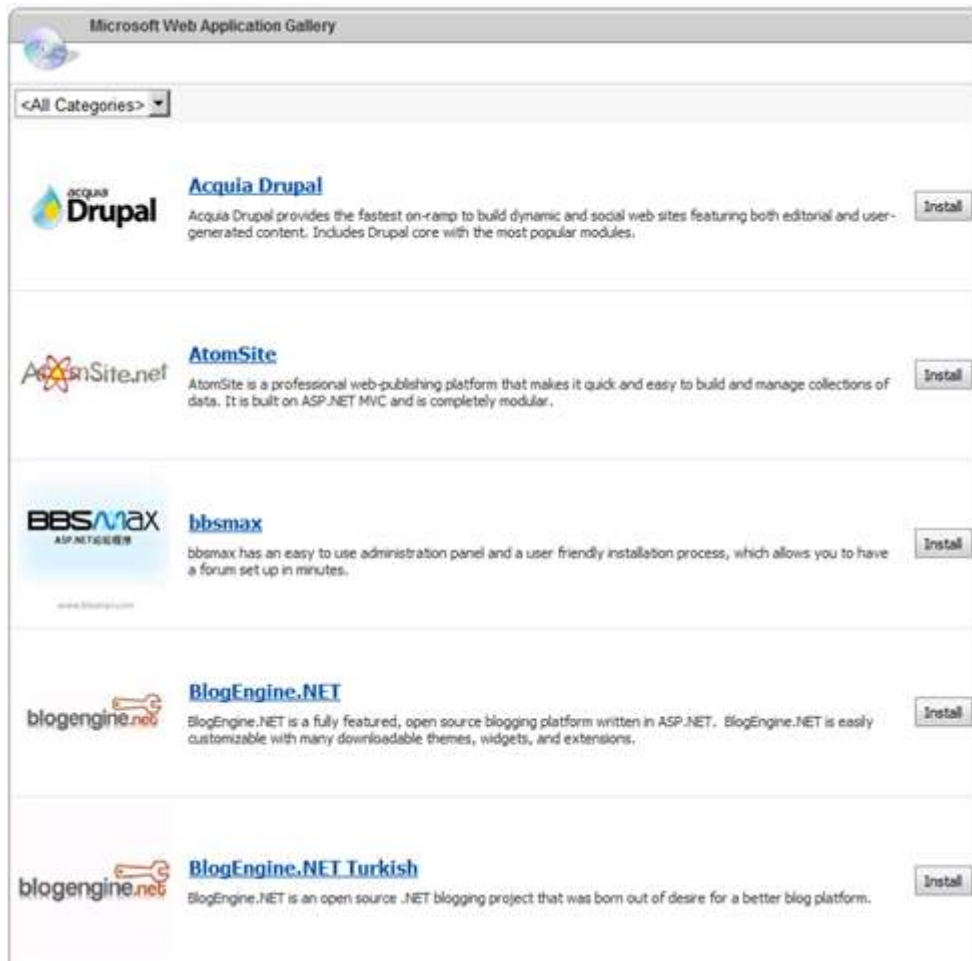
Microsoft Web Application Gallery

<All Categories>

acquia Drupal

Acquia Drupal

Acquia Drupal provides the fastest on-ramp to build dynamic and social web sites featuring both editorial and user-generated content. Includes Drupal core with the most popular modules.

Install

AtomSite.net

AtomSite

AtomSite is a professional web-publishing platform that makes it quick and easy to build and manage collections of data. It is built on ASP.NET MVC and is completely modular.

Install

BBSMAX
ASP.NET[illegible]

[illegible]

bbsmax

bbsmax has an easy to use administration panel and a user friendly installation process, which allows you to have a forum set up in minutes.

Install

blogengine.net

BlogEngine.NET

BlogEngine.NET is a fully featured, open source blogging platform written in ASP.NET. BlogEngine.NET is easily customizable with many downloadable themes, widgets, and extensions.

Install

blogengine.net

BlogEngine.NET Turkish

BlogEngine.NET is an open source .NET blogging project that was born out of desire for a better blog platform.

Install